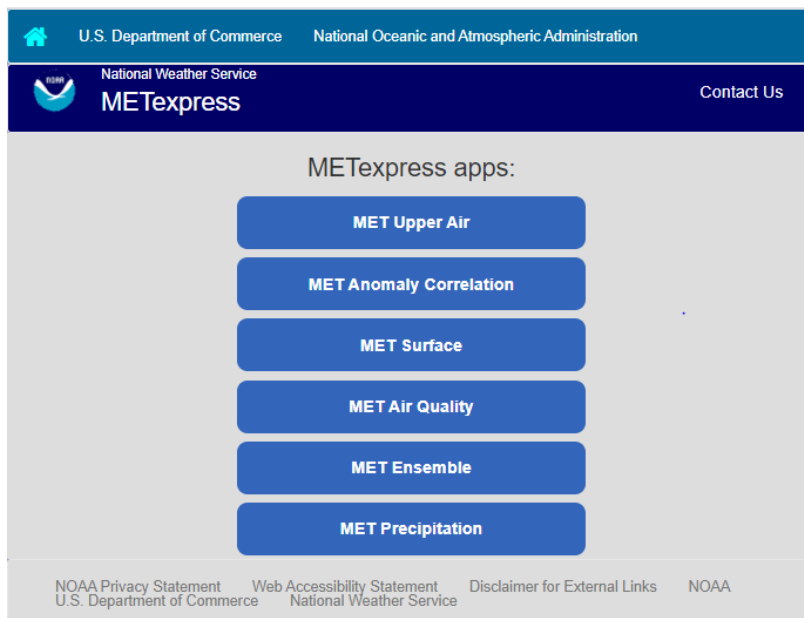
U.S. Department of Commerce National Oceanic and Atmospheric Administration

NOAA

National Weather Service
METexpress

Contact Us

METexpress apps:

MET Upper Air

MET Anomaly Correlation

MET Surface

MET Air Quality

MET Ensemble

MET Precipitation

NOAA Privacy Statement Web Accessibility Statement Disclaimer for External Links NOAA
U.S. Department of Commerce National Weather Service